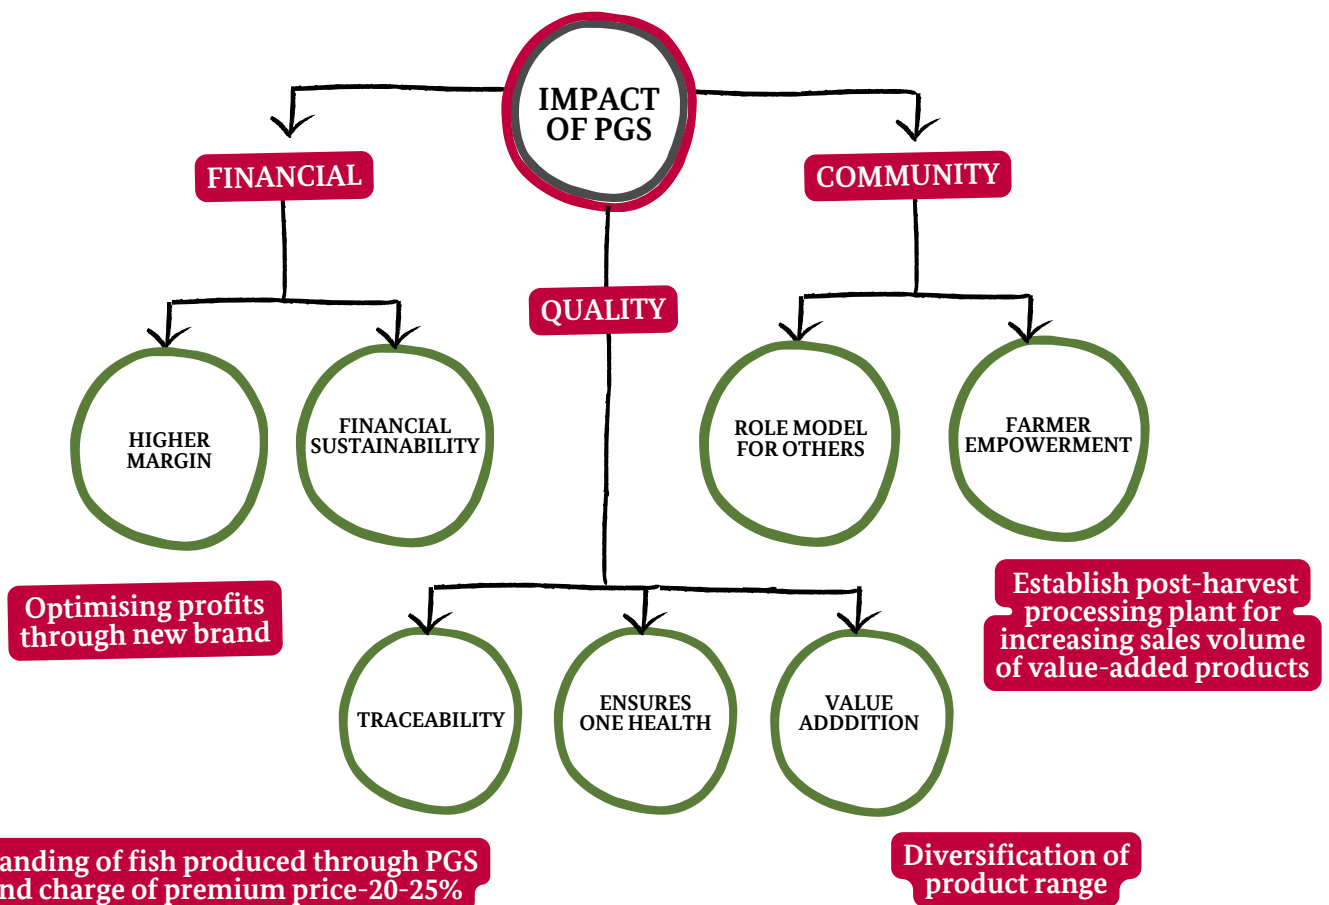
IMPACT OF PGS

FINANCIAL

QUALITY

COMMUNITY

HIGHER MARGIN

FINANCIAL SUSTAINABILITY

ROLE MODEL FOR OTHERS

FARMER EMPOWERMENT

Optimising profits through new brand

TRACEABILITY

ENSURES ONE HEALTH

VALUE ADDDITION

Establish post-harvest processing plant for increasing sales volume of value-added products

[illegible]anding of fish produced through PGS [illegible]nd charge of premium price-20-25%

Diversification of product range